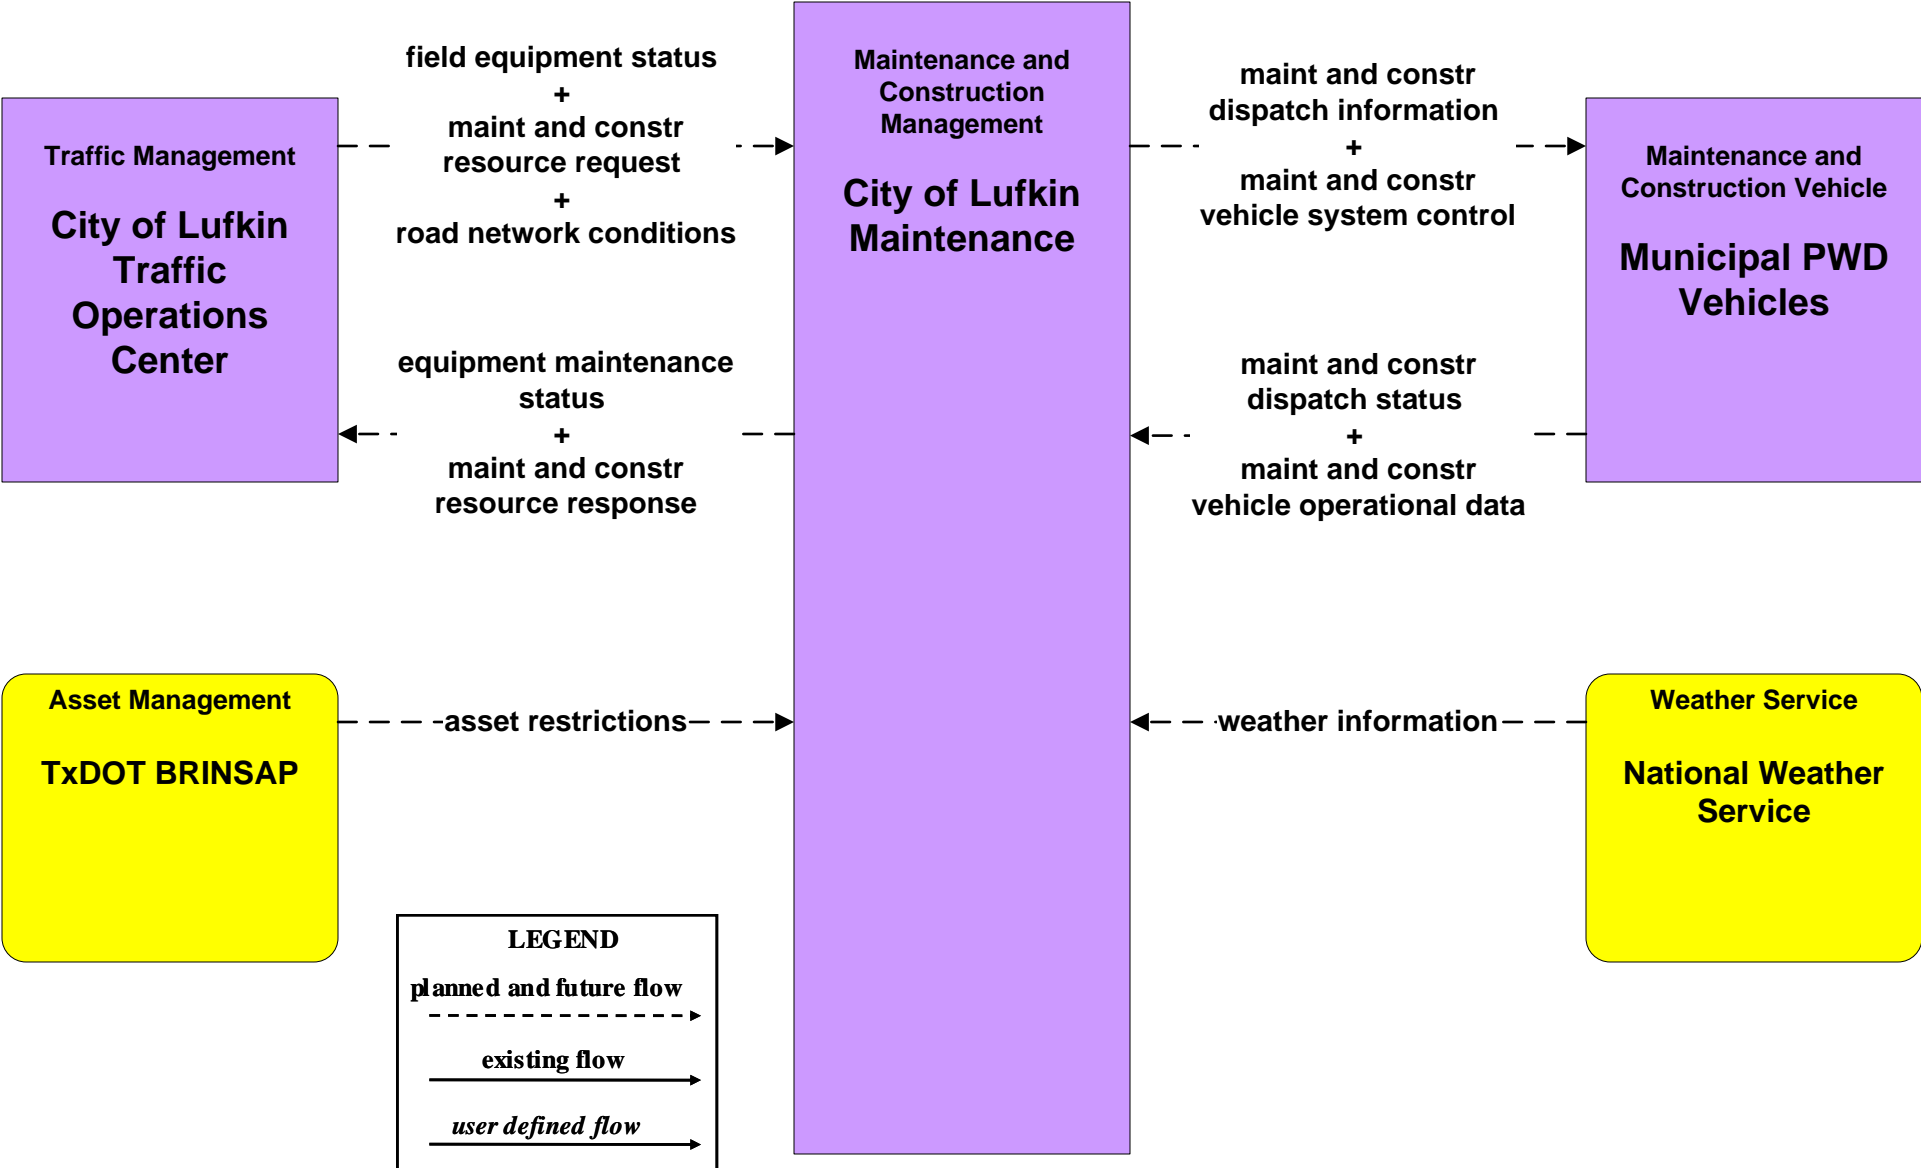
Traffic Management

City of Lufkin Traffic Operations Center

field equipment status
+
maint and constr resource request
+
road network conditions

equipment maintenance status
+
maint and constr resource response

Maintenance and Construction Management

City of Lufkin Maintenance

maint and constr dispatch information
+
maint and constr vehicle system control

maint and constr dispatch status
+
maint and constr vehicle operational data

Maintenance and Construction Vehicle

Municipal PWD Vehicles

Asset Management

TxDOT BRINSAP

asset restrictions

weather information

Weather Service

National Weather Service

LEGEND
planned and future flow
existing flow
user defined flow